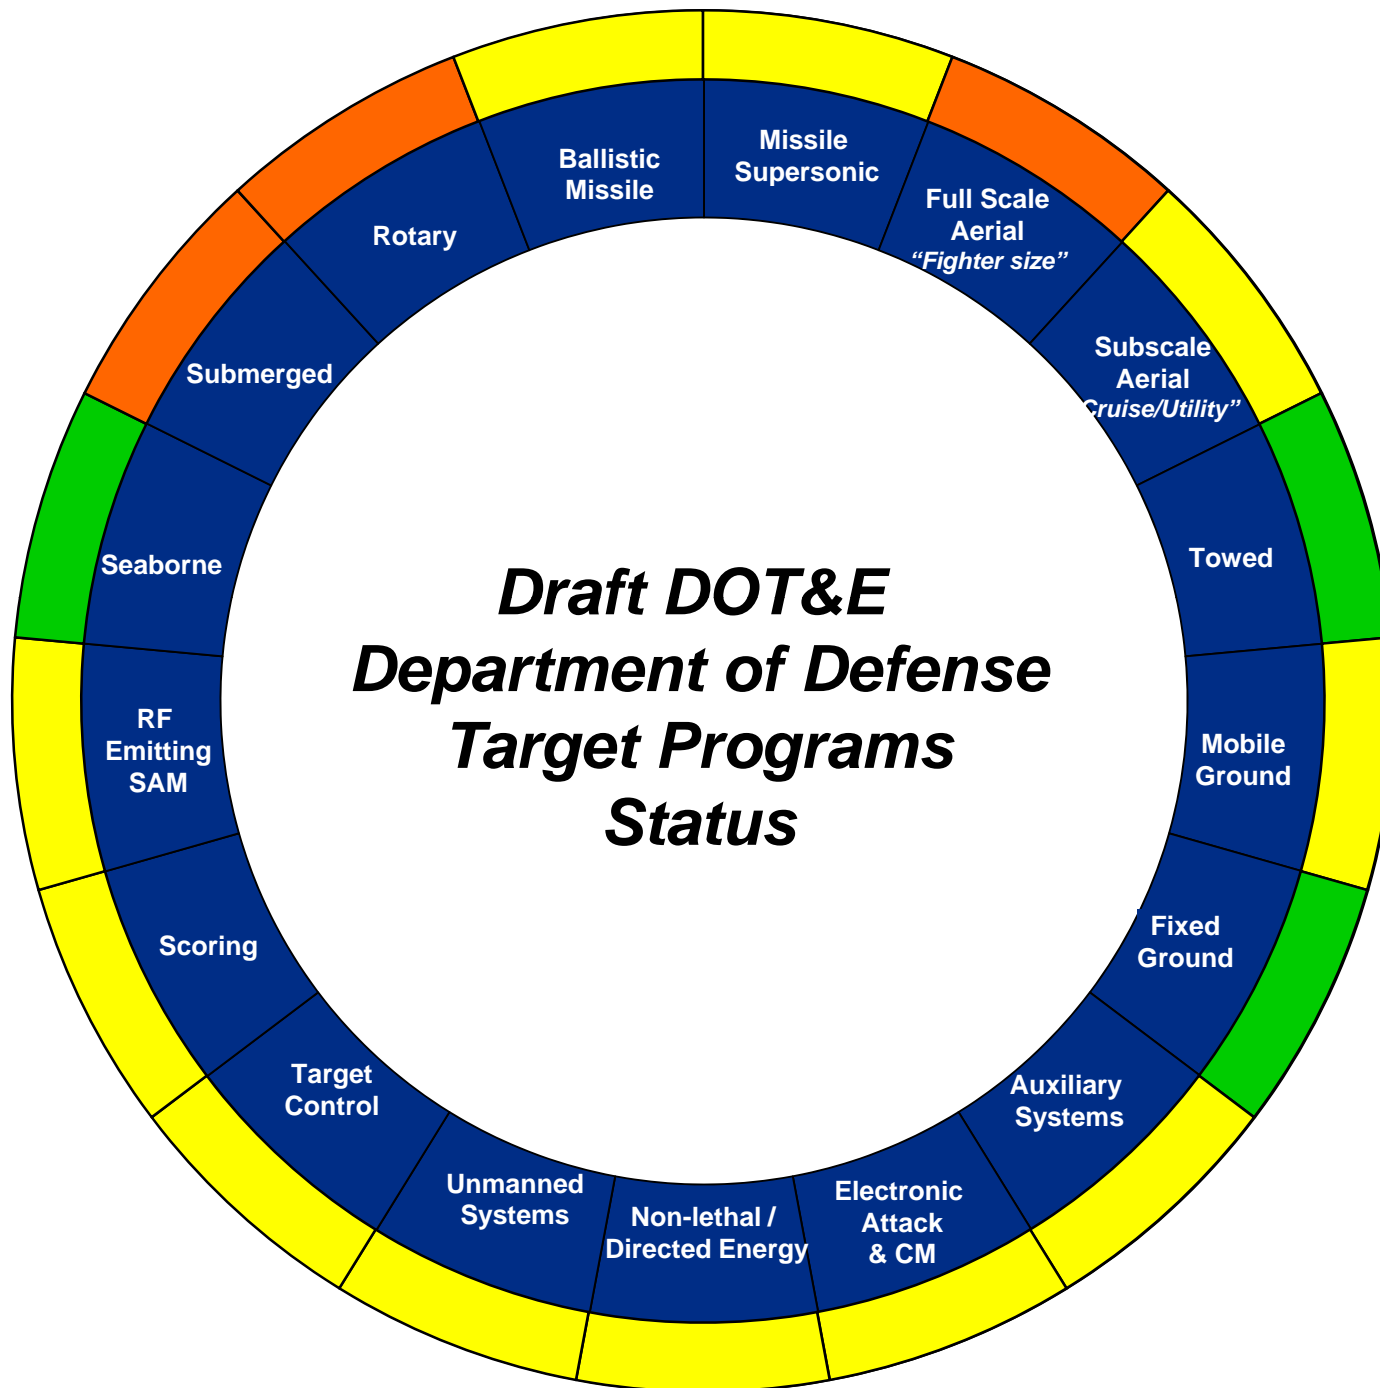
Draft DOT&E
Department of Defense
Target Programs
Status

Missile Supersonic

Full Scale Aerial
“Fighter size”

Subscale Aerial
Cruise/Utility”

Towed

Mobile Ground

Fixed Ground

Auxiliary Systems

Electronic Attack & CM

Non-lethal / Directed Energy

Unmanned Systems

Target Control

Scoring

RF Emitting SAM

Seaborne

Submerged

Rotary

Ballistic Missile